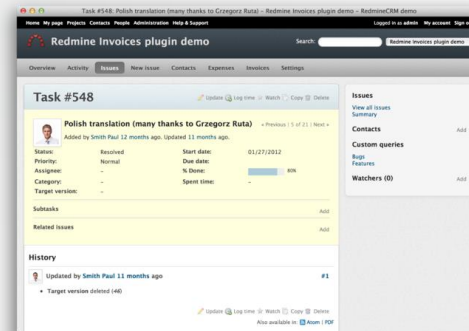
Task #548: Polish translation (many thanks to Grzegorz Ruta) – Redmine Invoices plugin demo – RedmineCRM demo

Home My page Projects Contacts People Administration Help & Support

Logged in as admin My account Sign out

Redmine Invoices plugin demo

Search: Redmine Invoices plugin demo

Overview Activity Issues New issue Contacts Expenses Invoices Settings

Task #548

Update Log time Watch Copy Delete

Polish translation (many thanks to Grzegorz Ruta)

« Previous | 5 of 21 | Next »

Added by Smith Paul 12 months ago. Updated 11 months ago.

| Status: | Resolved | Start date: | 01/27/2012 |
|---|---|---|---|
| Priority: | Normal | Due date: | |
| Assignee: | - | % Done: | 80% |
| Category: | - | Spent time: | - |
| Target version: | - | | |

Subtasks

Add

Related issues

Add

History

Updated by Smith Paul 11 months ago

#1

• Target version deleted (44)

Update Log time Watch Copy Delete

Also available in: Atom | PDF

Issues

View all issues
Summary

Contacts

Add

Custom queries

Bugs
Features

Watchers (0)

Add